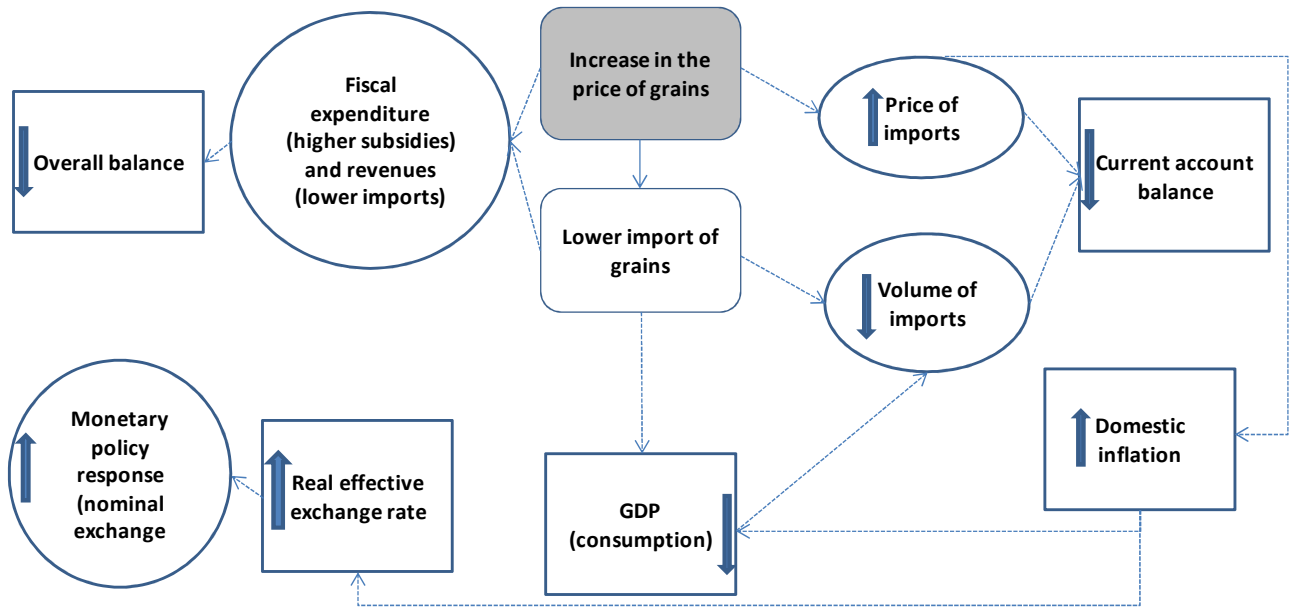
Increase in the price of grains

Fiscal expenditure (higher subsidies) and revenues (lower imports)

Overall balance

Price of imports

Current account balance

Lower import of grains

Volume of imports

Monetary policy response (nominal exchange

Real effective exchange rate

GDP (consumption)

Domestic inflation